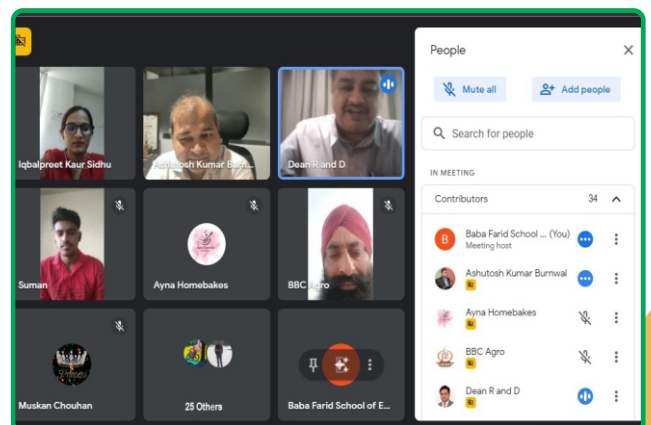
Iqbalpreet Kaur Sidhu

Ashutosh Kumar Bu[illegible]

Dean R and D

Suman

Ayna Homebakes

BBC Agro

Muskan Chouhan

25 Others

Baba Farid School of E...

People

Mute all

Add people

Search for people

IN MEETING

Contributors 34

Baba Farid School ... (You)
Meeting host

Ashutosh Kumar Burnwal

Ayna Homebakes

BBC Agro

Dean R and D